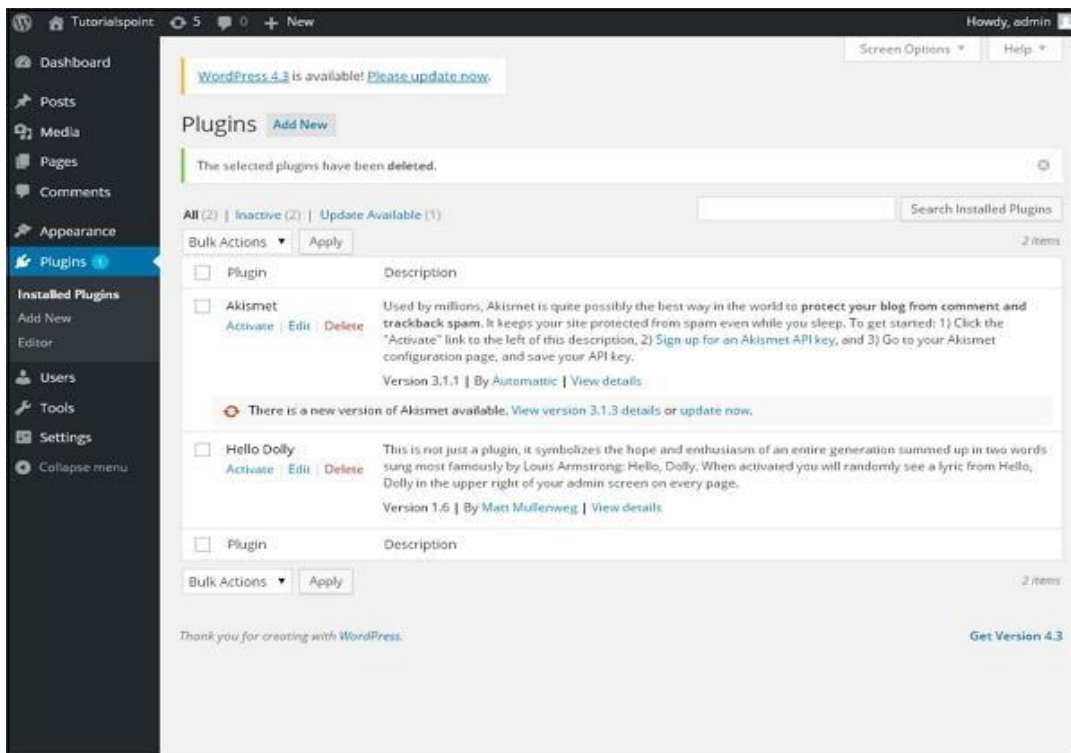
Tutorialspoint 5 0 + New Howdy, admin

Dashboard
Posts
Media
Pages
Comments
Appearance
Plugins 1
Installed Plugins
Add New
Editor
Users
Tools
Settings
Collapse menu

Screen Options ▼ Help ▼

WordPress 4.3 is available! Please update now.

Plugins Add New

The selected plugins have been deleted.

All (2) | Inactive (2) | Update Available (1)

Search Installed Plugins

Bulk Actions ▼ Apply

2 items

| | Plugin | Description |
|---|---|---|
| | Akismet<br>Activate \| Edit \| Delete | Used by millions, Akismet is quite possibly the best way in the world to protect your blog from comment and trackback spam. It keeps your site protected from spam even while you sleep. To get started: 1) Click the "Activate" link to the left of this description, 2) Sign up for an Akismet API key, and 3) Go to your Akismet configuration page, and save your API key.<br>Version 3.1.1 \| By Automattic \| View details |
| | | There is a new version of Akismet available. View version 3.1.3 details or update now. |
| | Hello Dolly<br>Activate \| Edit \| Delete | This is not just a plugin, it symbolizes the hope and enthusiasm of an entire generation summed up in two words sung most famously by Louis Armstrong: Hello, Dolly. When activated you will randomly see a lyric from Hello, Dolly in the upper right of your admin screen on every page.<br>Version 1.6 \| By Matt Mullenweg \| View details |
| | Plugin | Description |

Bulk Actions ▼ Apply

2 items

Thank you for creating with WordPress.

Get Version 4.3